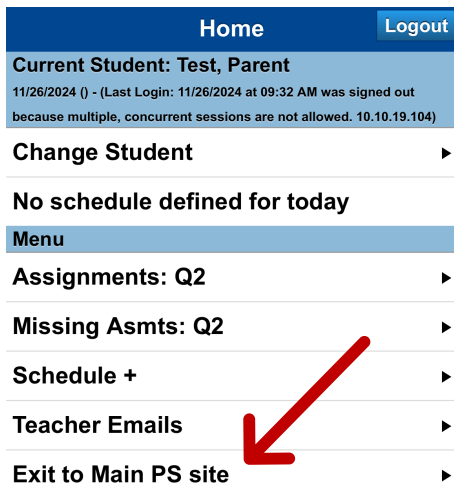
Home
Logout

Current Student: Test, Parent
11/26/2024 () - (Last Login: 11/26/2024 at 09:32 AM was signed out because multiple, concurrent sessions are not allowed. 10.10.19.104)

Change Student ▸

No schedule defined for today

Menu

Assignments: Q2 ▸

Missing Asmts: Q2 ▸

Schedule + ▸

Teacher Emails ▸

Exit to Main PS site ▸